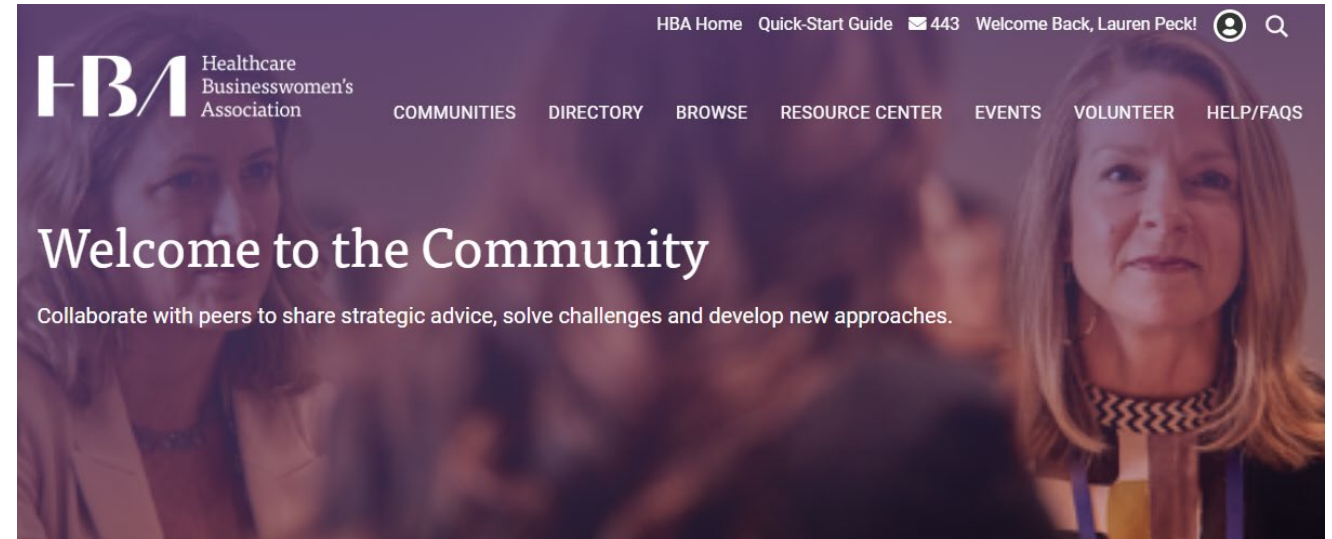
HBA Home Quick-Start Guide 443 Welcome Back, Lauren Peck!

HBA Healthcare Businesswomen's Association

COMMUNITIES DIRECTORY BROWSE RESOURCE CENTER EVENTS VOLUNTEER HELP/FAQS

Welcome to the Community

Collaborate with peers to share strategic advice, solve challenges and develop new approaches.